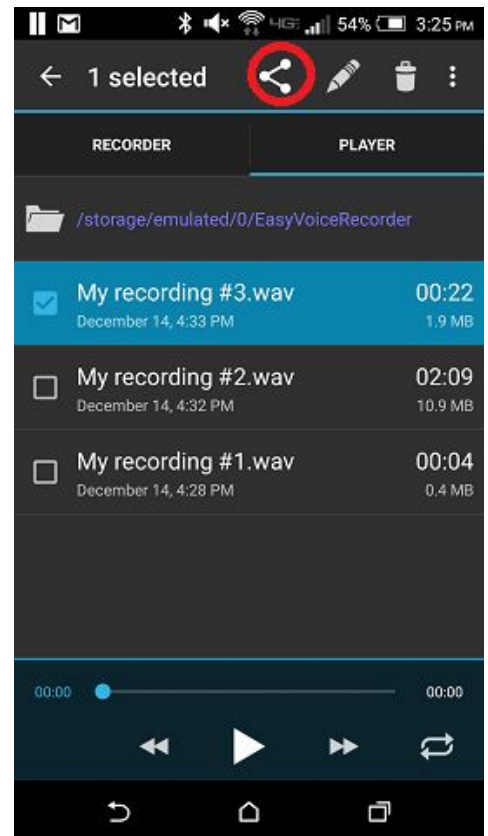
4G 54% 3:25 PM

1 selected

RECORDER

PLAYER

/storage/emulated/0/EasyVoiceRecorder

My recording #3.wav
December 14, 4:33 PM
00:22
1.9 MB

My recording #2.wav
December 14, 4:32 PM
02:09
10.9 MB

My recording #1.wav
December 14, 4:28 PM
00:04
0.4 MB

00:00

00:00